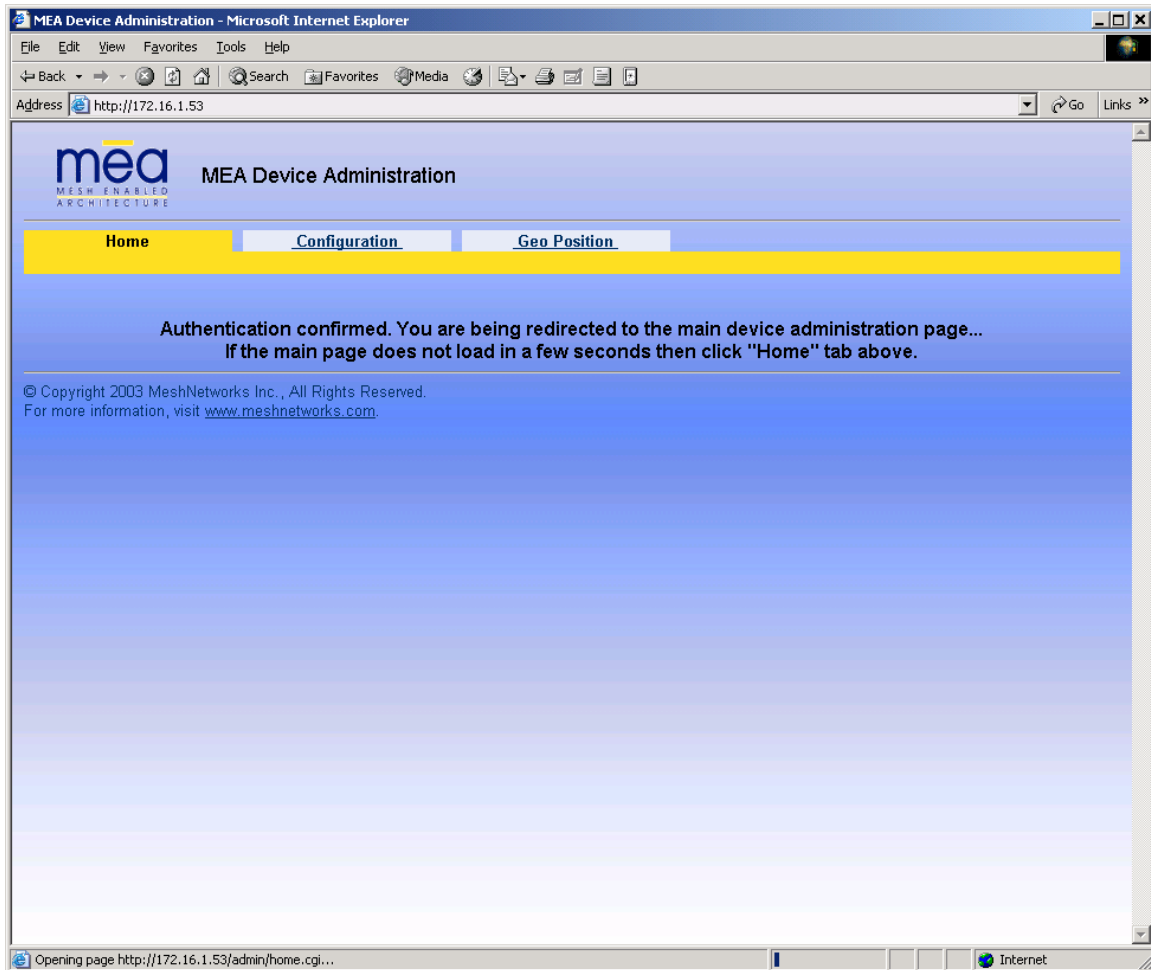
MEA Device Administration - Microsoft Internet Explorer

File Edit View Favorites Tools Help

Back Search Favorites Media

Address http://172.16.1.53 Go Links »

mea
MESH ENABLED ARCHITECTURE

MEA Device Administration

Home Configuration Geo Position

Authentication confirmed. You are being redirected to the main device administration page...
If the main page does not load in a few seconds then click "Home" tab above.

© Copyright 2003 MeshNetworks Inc., All Rights Reserved.
For more information, visit www.meshnetworks.com.

Opening page http://172.16.1.53/admin/home.cgi...

Internet